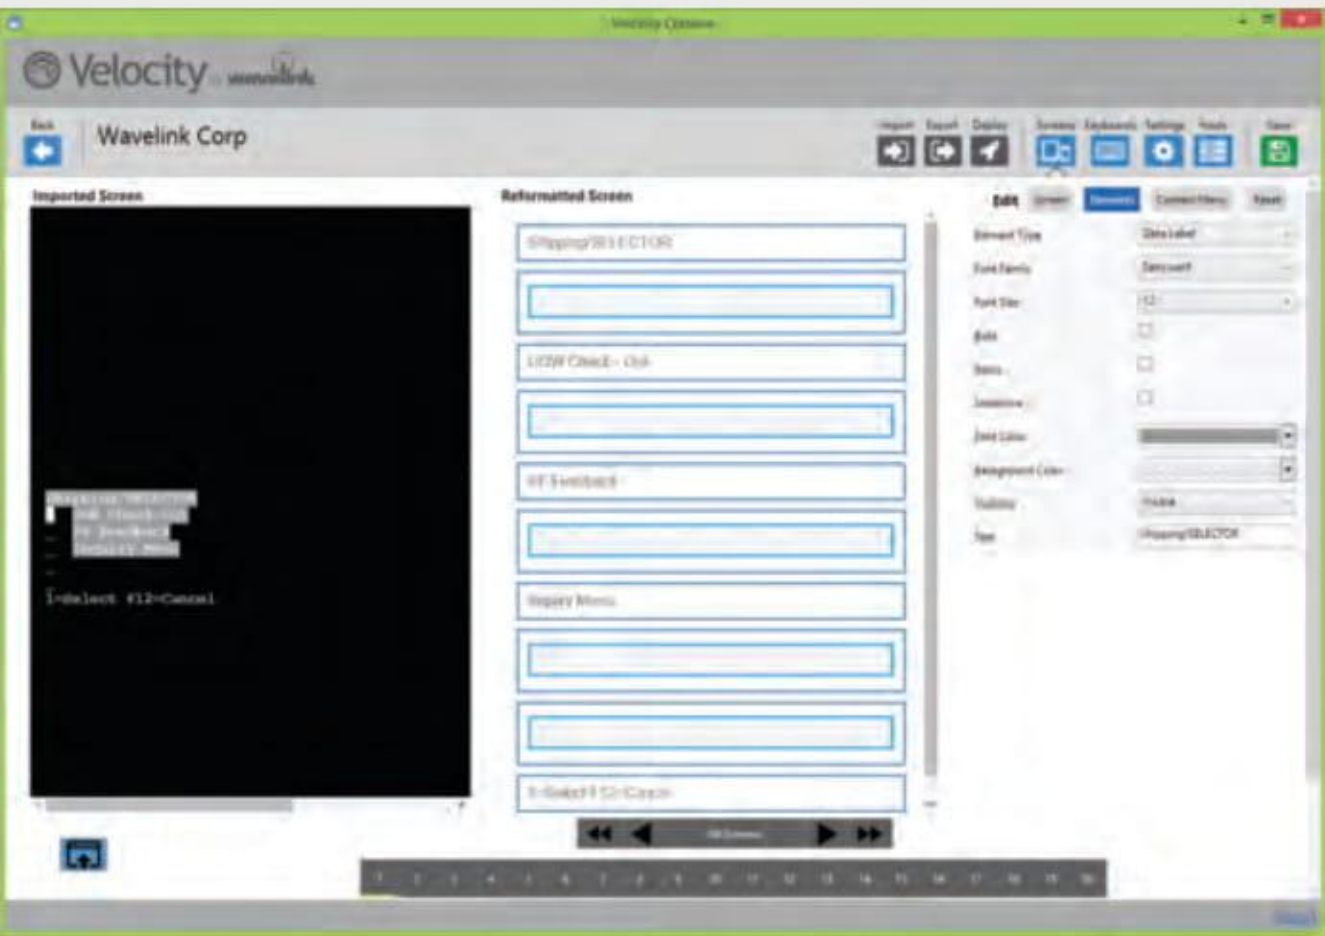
Velocity Console

Velocity wavelink

Back

Wavelink Corp

Import Export Deploy Screens Keyboards Settings Fields Save

Imported Screen

Shipping SELECTOR
UOW Check-Out
RF Feedback
Inquiry Menu

1=Select F12=Cancel

Reformatted Screen

Shipping/SELECTOR

UOW Check - Out

RF Feedback

Inquiry Menu

1=Select F12=Cancel

Edit Screen Element Context Menu Reset

Element Type Data Label

Font Family Sans-serif

Font Size 12

Bold

Italic

Underline

Font Color

Background Color

Visibility Visible

Text Shipping/SELECTOR

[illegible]

1 2 3 4 5 6 7 8 9 10 11 12 13 14 15 16 17 18 19 20